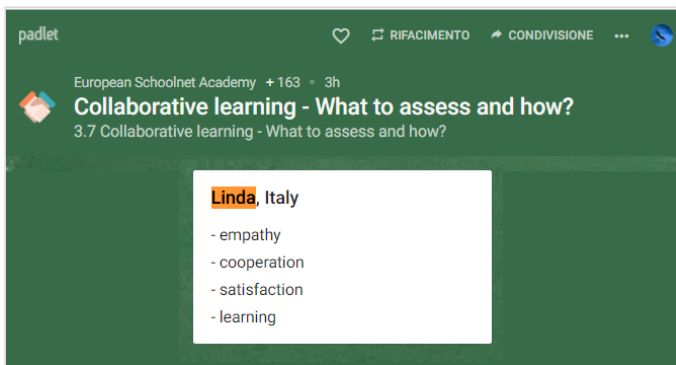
padlet

RIFACIMENTO
CONDIVISIONE
•••

European Schoolnet Academy + 163 • 3h
Collaborative learning - What to assess and how?
3.7 Collaborative learning - What to assess and how?

Linda, Italy

- empathy
- cooperation
- satisfaction
- learning